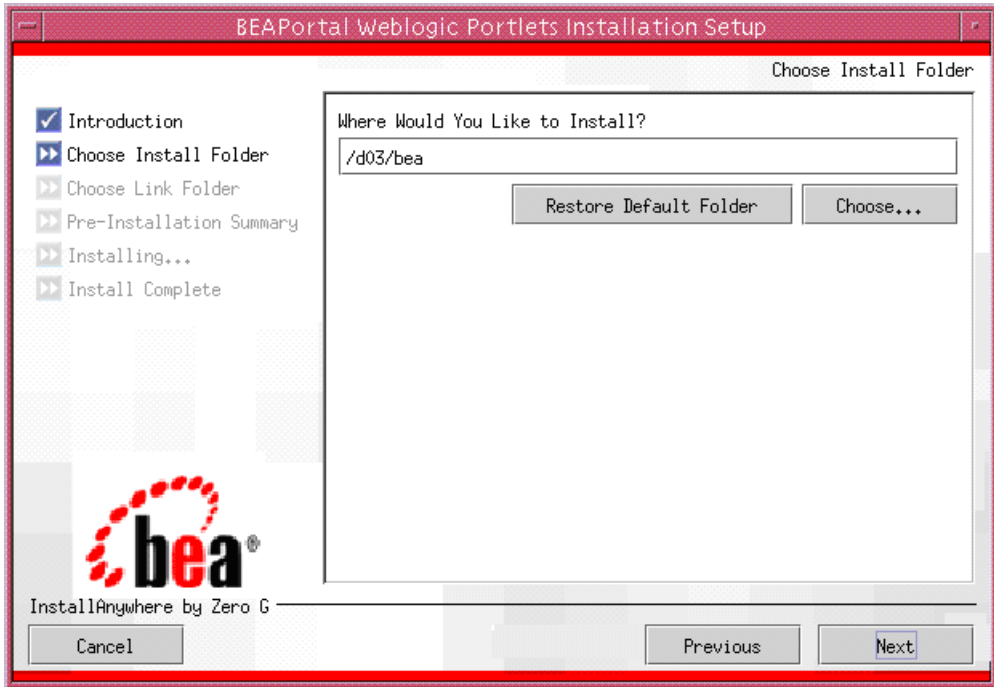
BEAPortal Weblogic Portlets Installation Setup

Choose Install Folder

Introduction
Choose Install Folder
Choose Link Folder
Pre-Installation Summary
Installing...
Install Complete

Where Would You Like to Install?

/d03/bea

Restore Default Folder

Choose...

bea®

InstallAnywhere by Zero G

Cancel

Previous

Next